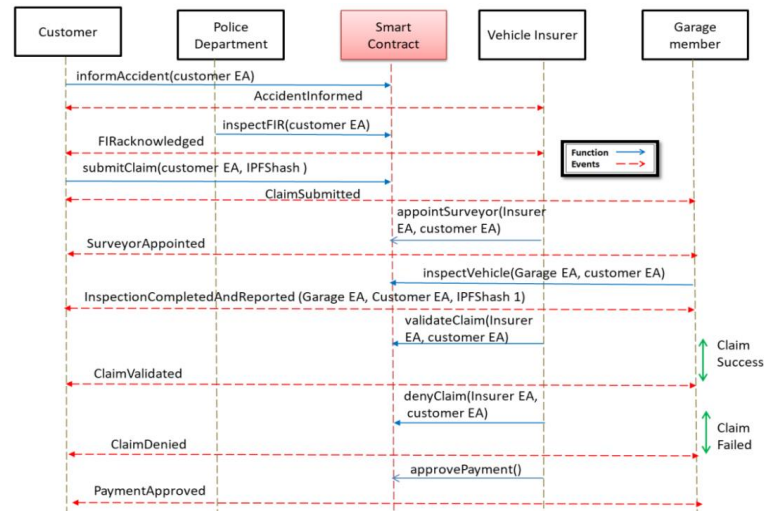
Customer

Police Department

Smart Contract

Vehicle Insurer

Garage member

informAccident(customer EA)

AccidentInformed

inspectFIR(customer EA)

FIRacknowledged

Function

Events

submitClaim(customer EA, IPFShash )

ClaimSubmitted

appointSurveyor(Insurer EA, customer EA)

SurveyorAppointed

inspectVehicle(Garage EA, customer EA)

InspectionCompletedAndReported (Garage EA, Customer EA, IPFShash 1)

validateClaim(Insurer EA, customer EA)

Claim Success

ClaimValidated

denyClaim(Insurer EA, customer EA)

Claim Failed

ClaimDenied

approvePayment()

PaymentApproved